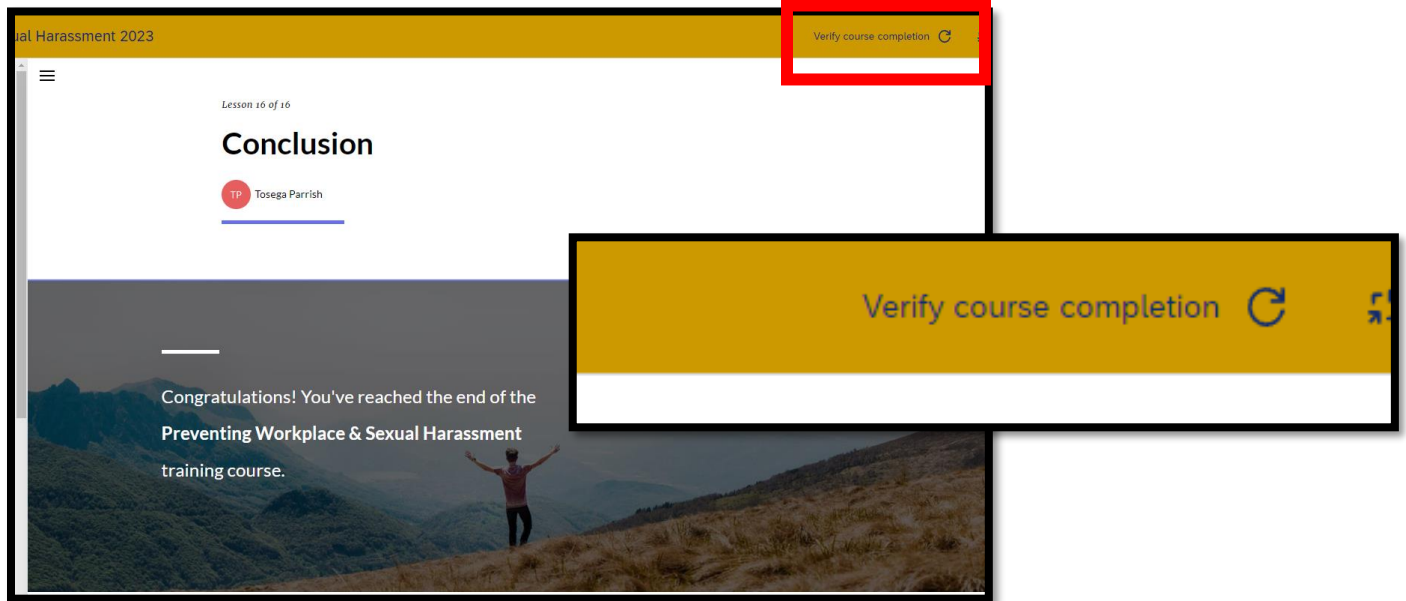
ual Harassment 2023

Verify course completion

Lesson 16 of 16

Conclusion

TP Tosega Parrish

Congratulations! You've reached the end of the **Preventing Workplace & Sexual Harassment** training course.

Verify course completion